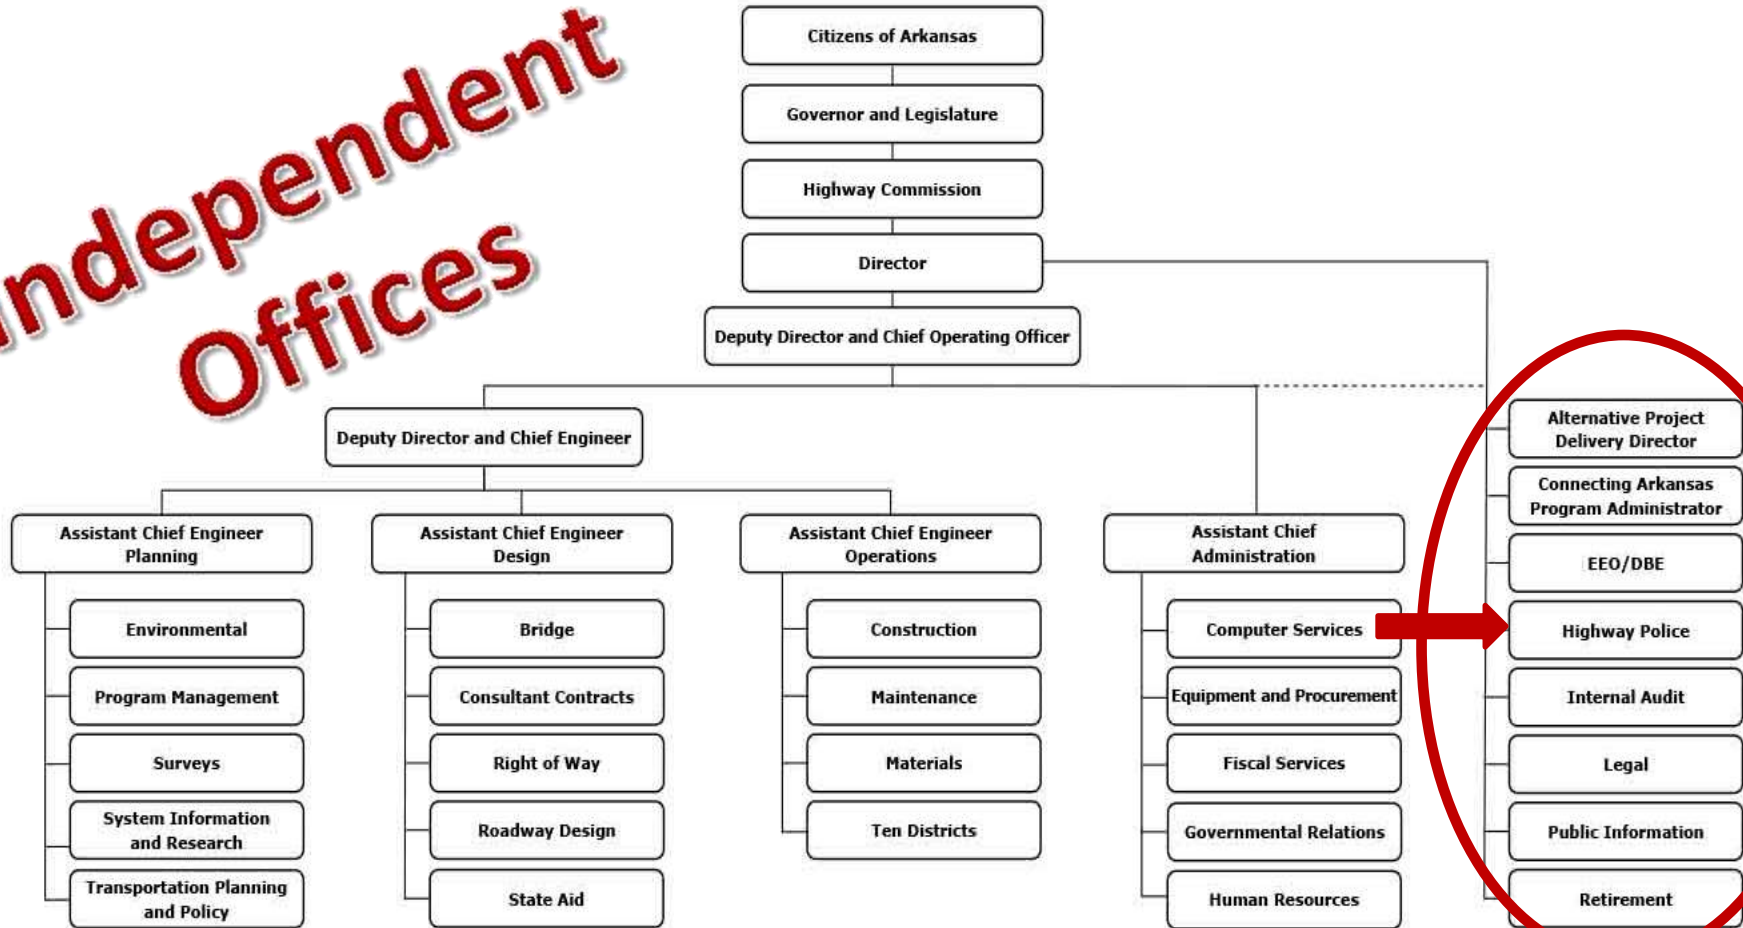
ndependent Offices

Citizens of Arkansas

Governor and Legislature

Highway Commission

Director

Deputy Director and Chief Operating Officer

Deputy Director and Chief Engineer

Assistant Chief Engineer Planning

Environmental

Program Management

Surveys

System Information and Research

Transportation Planning and Policy

Assistant Chief Engineer Design

Bridge

Consultant Contracts

Right of Way

Roadway Design

State Aid

Assistant Chief Engineer Operations

Construction

Maintenance

Materials

Ten Districts

Assistant Chief Administration

Computer Services

Equipment and Procurement

Fiscal Services

Governmental Relations

Human Resources

Alternative Project Delivery Director

Connecting Arkansas Program Administrator

EEO/DBE

Highway Police

Internal Audit

Legal

Public Information

Retirement